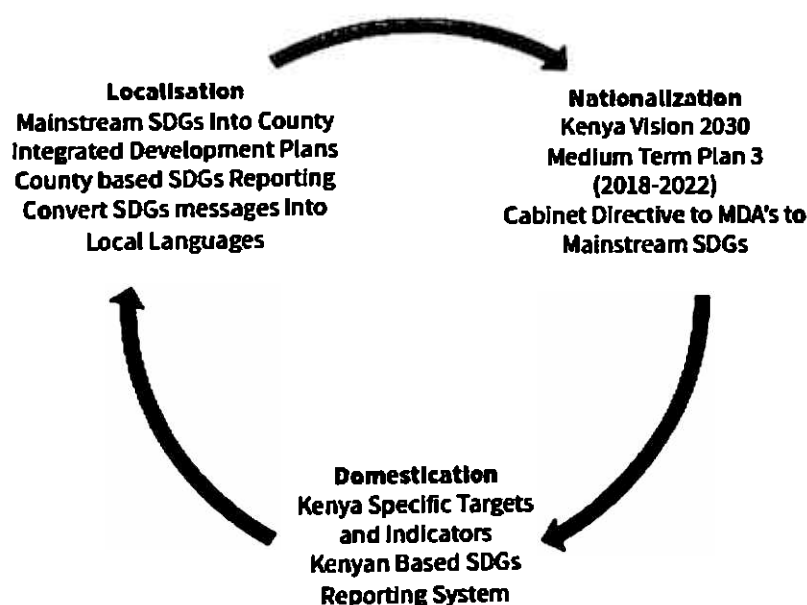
Localisation
Mainstream SDGs Into County Integrated Development Plans
County based SDGs Reporting
Convert SDGs messages Into Local Languages

Nationalization
Kenya Vision 2030
Medium Term Plan 3 (2018-2022)
Cabinet Directive to MDA's to Mainstream SDGs

Domestication
Kenya Specific Targets and Indicators
Kenyan Based SDGs Reporting System